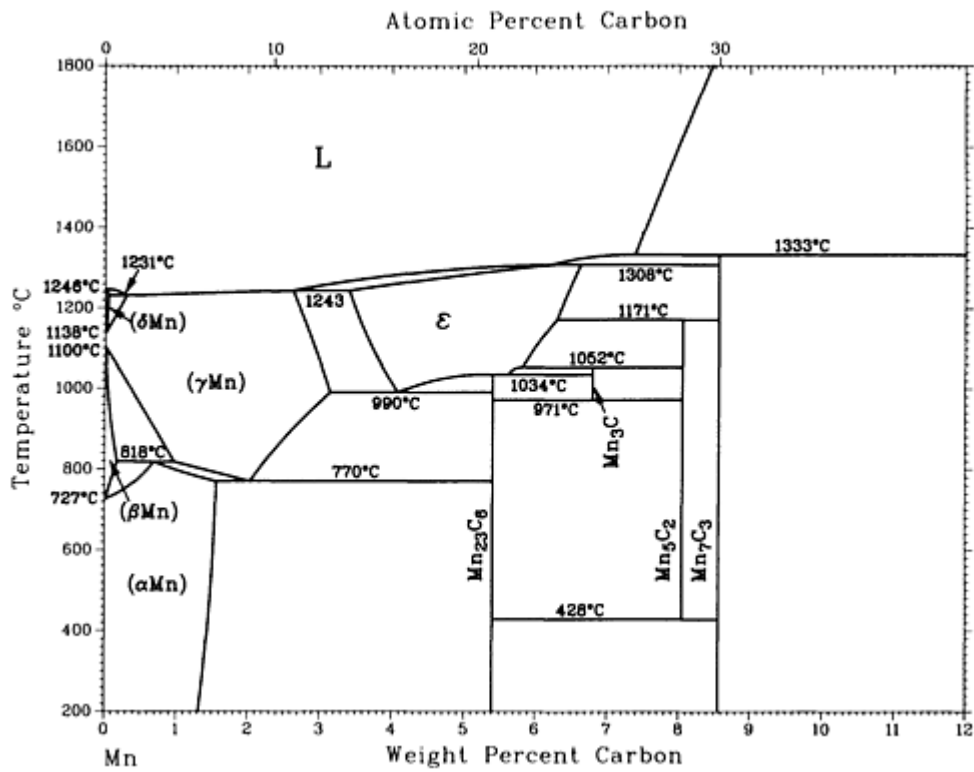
Atomic Percent Carbon

0
10
20
30

1800
1600
1400
1200
1000
800
600
400
200

Temperature °C

L

1231°C
1246°C
1138°C
1100°C
(δMn)
(γMn)
1243
ε
1333°C
1308°C
1171°C
1052°C
1034°C
971°C
990°C
$Mn_3C$
818°C
770°C
727°C
(βMn)
(αMn)
$Mn_{23}C_6$
$Mn_5C_2$
$Mn_7C_3$
428°C

0
1
2
3
4
5
6
7
8
9
10
11
12

Mn
Weight Percent Carbon